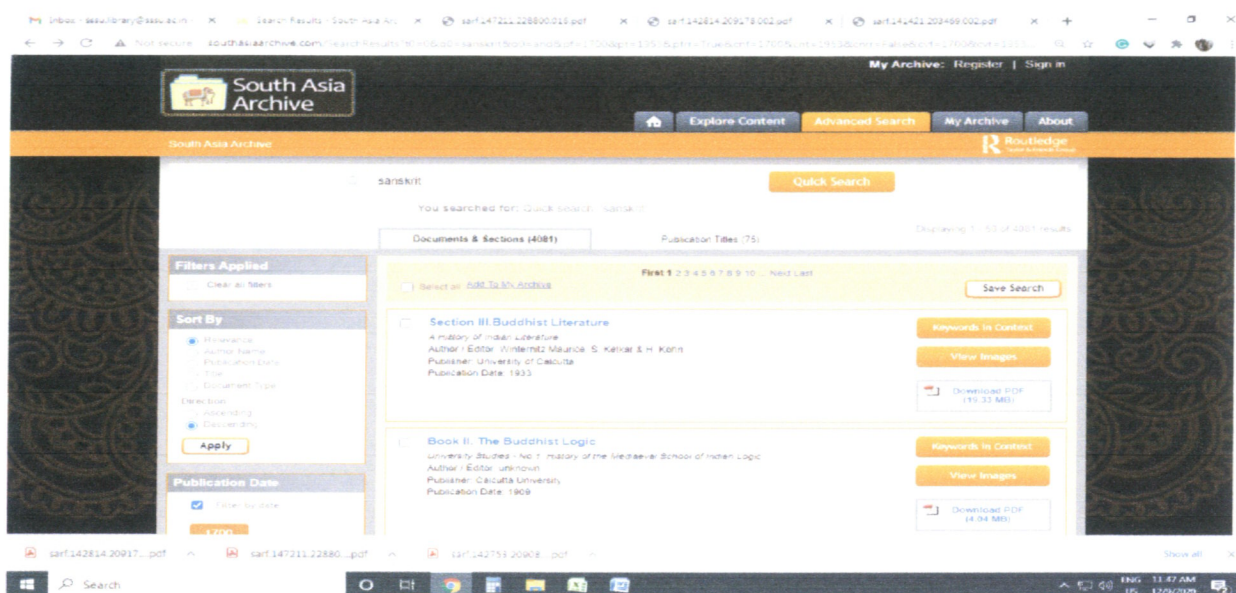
Inbox - sasu.library@sasu.ac.in × Search Results - South Asia Arc × sarf.147211.228800.016.pdf × sarf.142814.209179.002.pdf × sarf.141421.203469.002.pdf × +

Not secure | southasiaarchive.com/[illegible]

South Asia Archive

My Archive: Register | Sign in

Explore Content | Advanced Search | My Archive | About

South Asia Archive

Routledge

sanskrit

Quick Search

You searched for: Quick search: sanskrit

Documents & Sections (4081) | Publication Titles (75)

Displaying 1 - 10 of 4081 results

Filters Applied

Clear all filters

Sort By

Relevance
Author Name
Publication Date
Title
Document Type

Direction
Ascending
Descending

Apply

Publication Date

Filter by date

1700

First 1 2 3 4 5 6 7 8 9 10 ... Next Last

Select all Add To My Archive

Save Search

Section III.Buddhist Literature
A History of Indian Literature
Author / Editor: Winternitz Maurice S. Ketkar & H. Kohn
Publisher: University of Calcutta
Publication Date: 1933

Keywords in Context

View Images

Download PDF (19.33 MB)

Book II. The Buddhist Logic
University Studies / No 1: History of the Mediaeval School of Indian Logic
Author / Editor: unknown
Publisher: Calcutta University
Publication Date: 1909

Keywords in Context

View Images

Download PDF (4.04 MB)

sarf.142814.20917....pdf | sarf.147211.22880....pdf | sarf.142753.20908....pdf

Show all

Search

ENG US 11:47 AM 12/9/2020